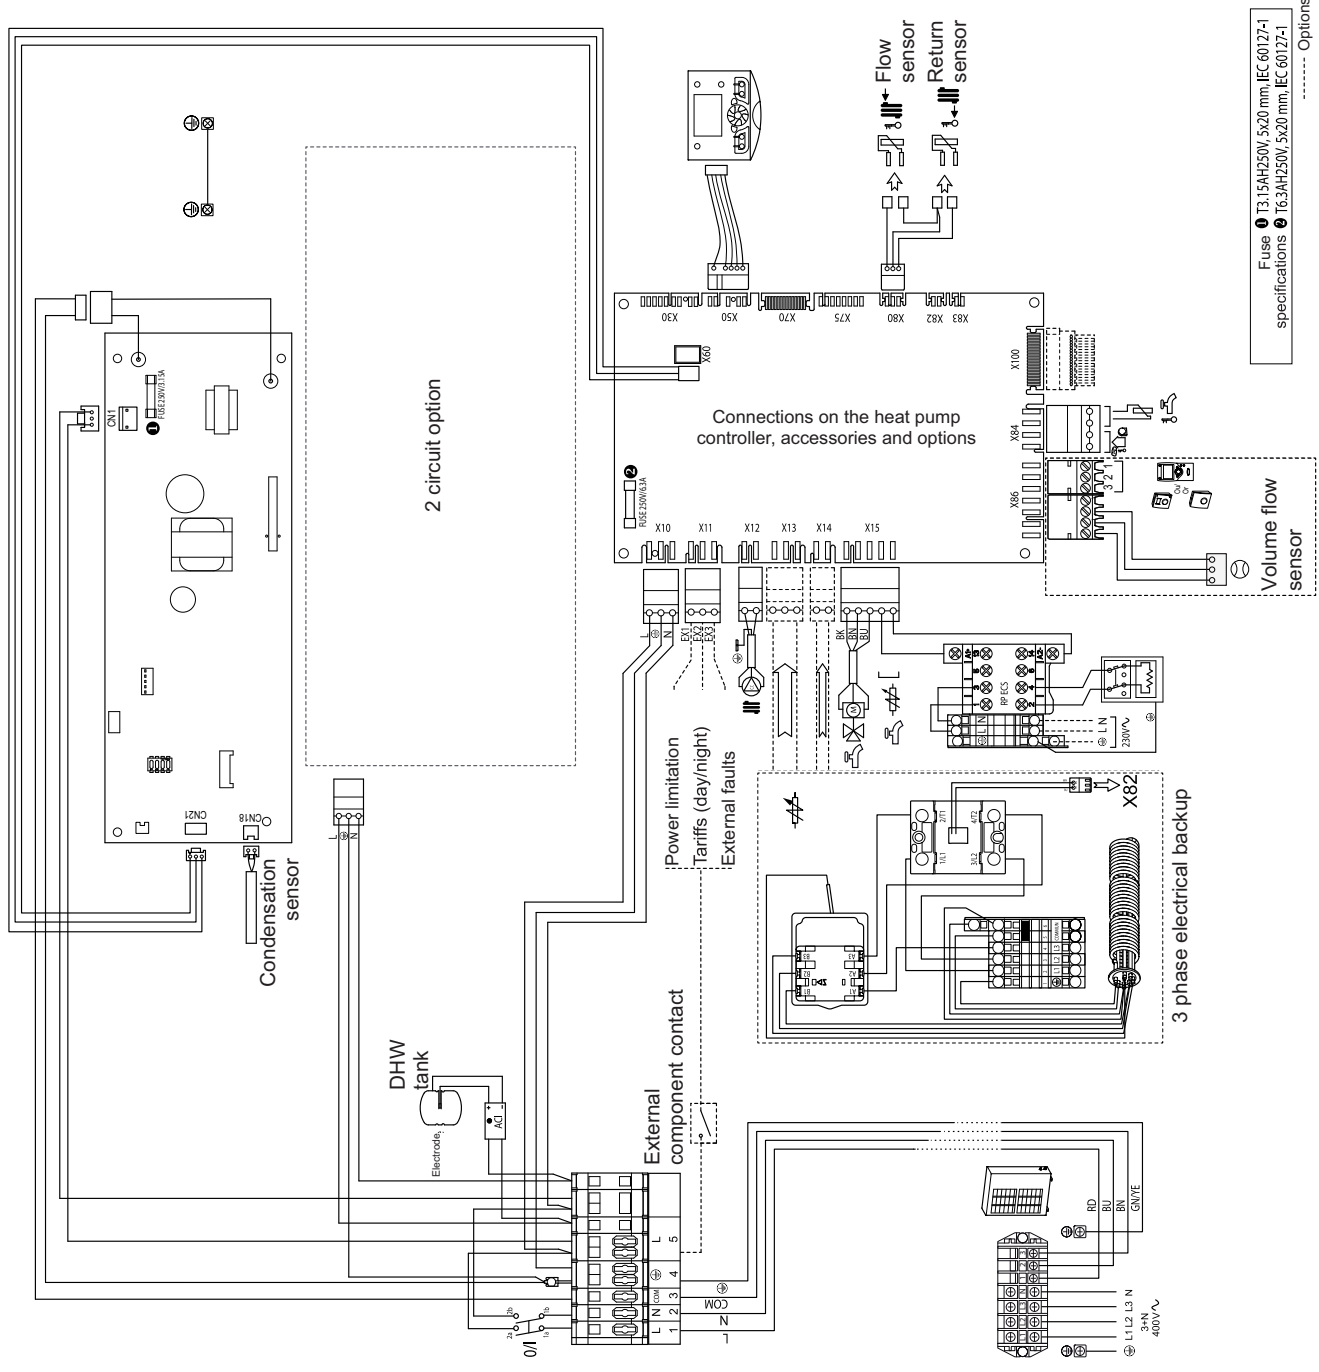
Fuse specifications ❶ T3.15AH250V, 5x20 mm, IEC 60127-1
❷ T6.3AH250V, 5x20 mm, IEC 60127-1
------- Options

Flow sensor
Return sensor

X30 X50 X70 X75 X80 X82 X83
X60
X100
X84
X86

Connections on the heat pump controller, accessories and options

FUSE 250V/6.3A
X10 X11 X12 X13 X14 X15

Volume flow sensor

2 circuit option

CN1
FUSE 230V/3.15A
CN21
CN18

Condensation sensor

L N
EX1 EX2 EX3
BK BN BU

Power limitation
Tariffs (day/night)
External faults

RP ECS
L N
230V~

X82
3 phase electrical backup

DHW tank
Electrode
ACI

External component contact

L N COM ⊕ L
1 2 3 4 5

0/I

L N COM

RD BU BN GN/YE

L1 L2 L3 N
3+N
400V~